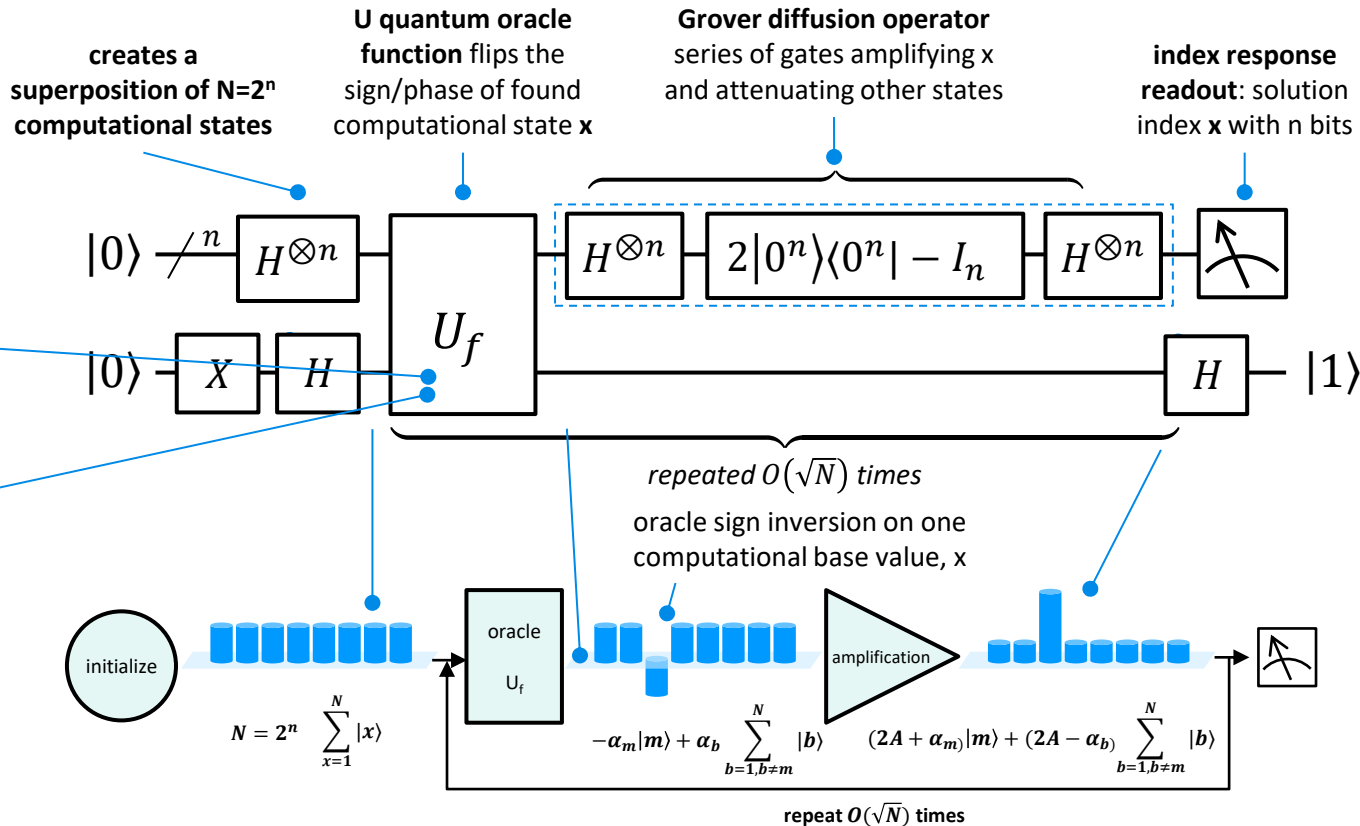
**creates a superposition of N=2ⁿ computational states**

**U quantum oracle function** flips the sign/phase of found computational state **x**

**Grover diffusion operator** series of gates amplifying x and attenuating other states

**index response readout**: solution index **x** with n bits

$|0\rangle$ $n$ $H^{\otimes n}$ $U_f$ $H^{\otimes n}$ $2|0^n\rangle\langle 0^n| - I_n$ $H^{\otimes n}$

$|0\rangle$ $X$ $H$ $H$ $|1\rangle$

*repeated $O(\sqrt{N})$ times*

oracle sign inversion on one computational base value, x

initialize

$N = 2^n$ $\sum_{x=1}^{N} |x\rangle$

oracle

$U_f$

$-\alpha_m|m\rangle + \alpha_b \sum_{b=1, b\neq m}^{N} |b\rangle$

amplification

$(2A + \alpha_m)|m\rangle + (2A - \alpha_b) \sum_{b=1, b\neq m}^{N} |b\rangle$

**repeat $O(\sqrt{N})$ times**